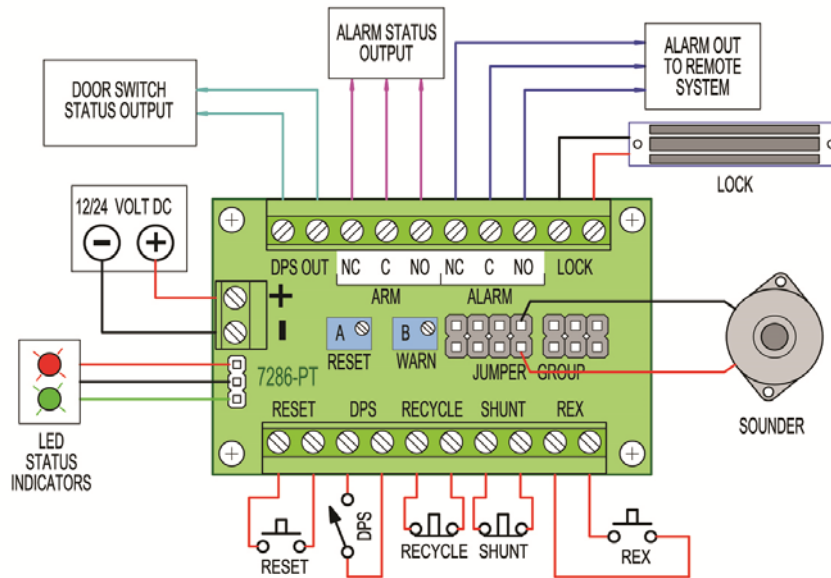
ALARM STATUS OUTPUT

ALARM OUT TO REMOTE SYSTEM

DOOR SWITCH STATUS OUTPUT

LOCK

12/24 VOLT DC

− +

DPS OUT NC C NO NC C NO LOCK

ARM ALARM

+

−

A RESET

B WARN

JUMPER GROUP

7286-PT

SOUNDER

LED STATUS INDICATORS

RESET DPS RECYCLE SHUNT REX

DPS

RESET RECYCLE SHUNT REX